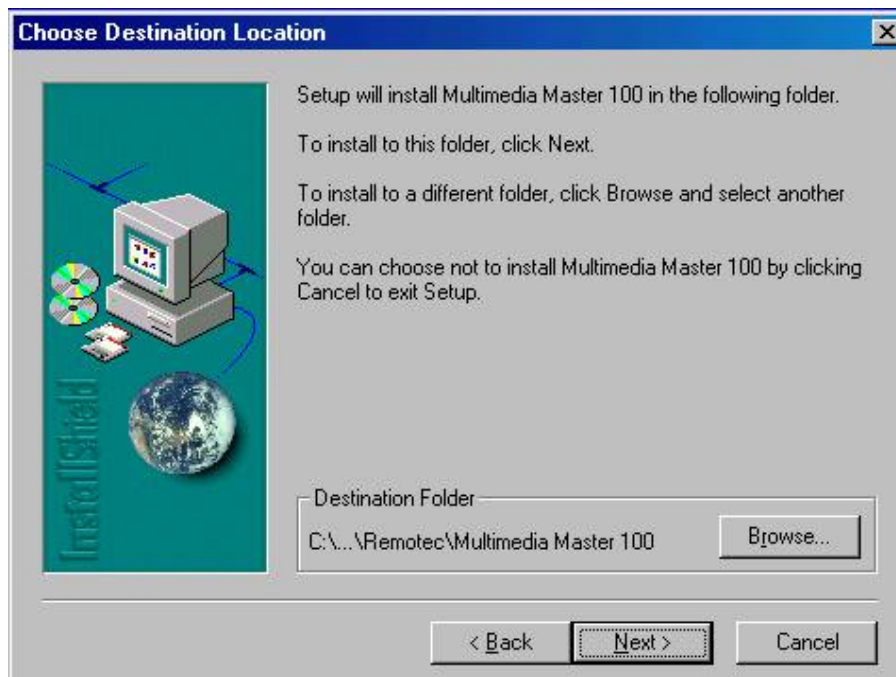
Choose Destination Location

×

InstallShield

Setup will install Multimedia Master 100 in the following folder.

To install to this folder, click Next.

To install to a different folder, click Browse and select another folder.

You can choose not to install Multimedia Master 100 by clicking Cancel to exit Setup.

Destination Folder

C:\...\Remotec\Multimedia Master 100

Browse...

< Back

Next >

Cancel